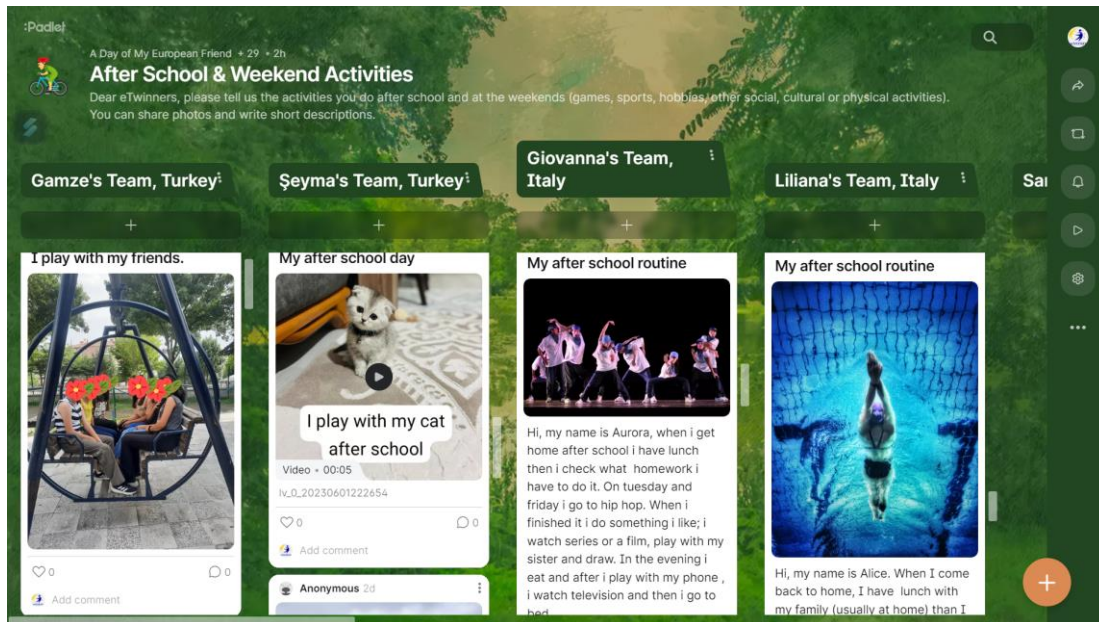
:Padlet

A Day of My European Friend • 29 • 2h

After School & Weekend Activities

Dear eTwinners, please tell us the activities you do after school and at the weekends (games, sports, hobbies, other social, cultural or physical activities). You can share photos and write short descriptions.

Gamze's Team, Turkey

+

I play with my friends.

♡0 ○0

Add comment

Şeyma's Team, Turkey

+

My after school day

I play with my cat after school

Video • 00:05

lv_0_20230601222654

♡0 ○0

Add comment

Anonymous 2d

Giovanna's Team, Italy

+

My after school routine

Hi, my name is Aurora, when i get home after school i have lunch then i check what homework i have to do it. On tuesday and friday i go to hip hop. When i finished it i do something i like; i watch series or a film, play with my sister and draw. In the evening i eat and after i play with my phone , i watch television and then i go to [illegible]

Liliana's Team, Italy

+

My after school routine

Hi, my name is Alice. When I come back to home, I have lunch with my family (usually at home) than I

Sa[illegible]

+